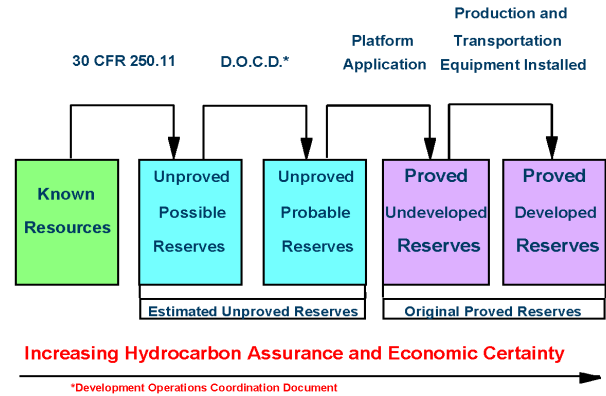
30 CFR 250.11

D.O.C.D.*

Platform Application

Production and Transportation Equipment Installed

Known Resources

Unproved Possible Reserves

Unproved Probable Reserves

Proved Undeveloped Reserves

Proved Developed Reserves

Estimated Unproved Reserves

Original Proved Reserves

Increasing Hydrocarbon Assurance and Economic Certainty

*Development Operations Coordination Document